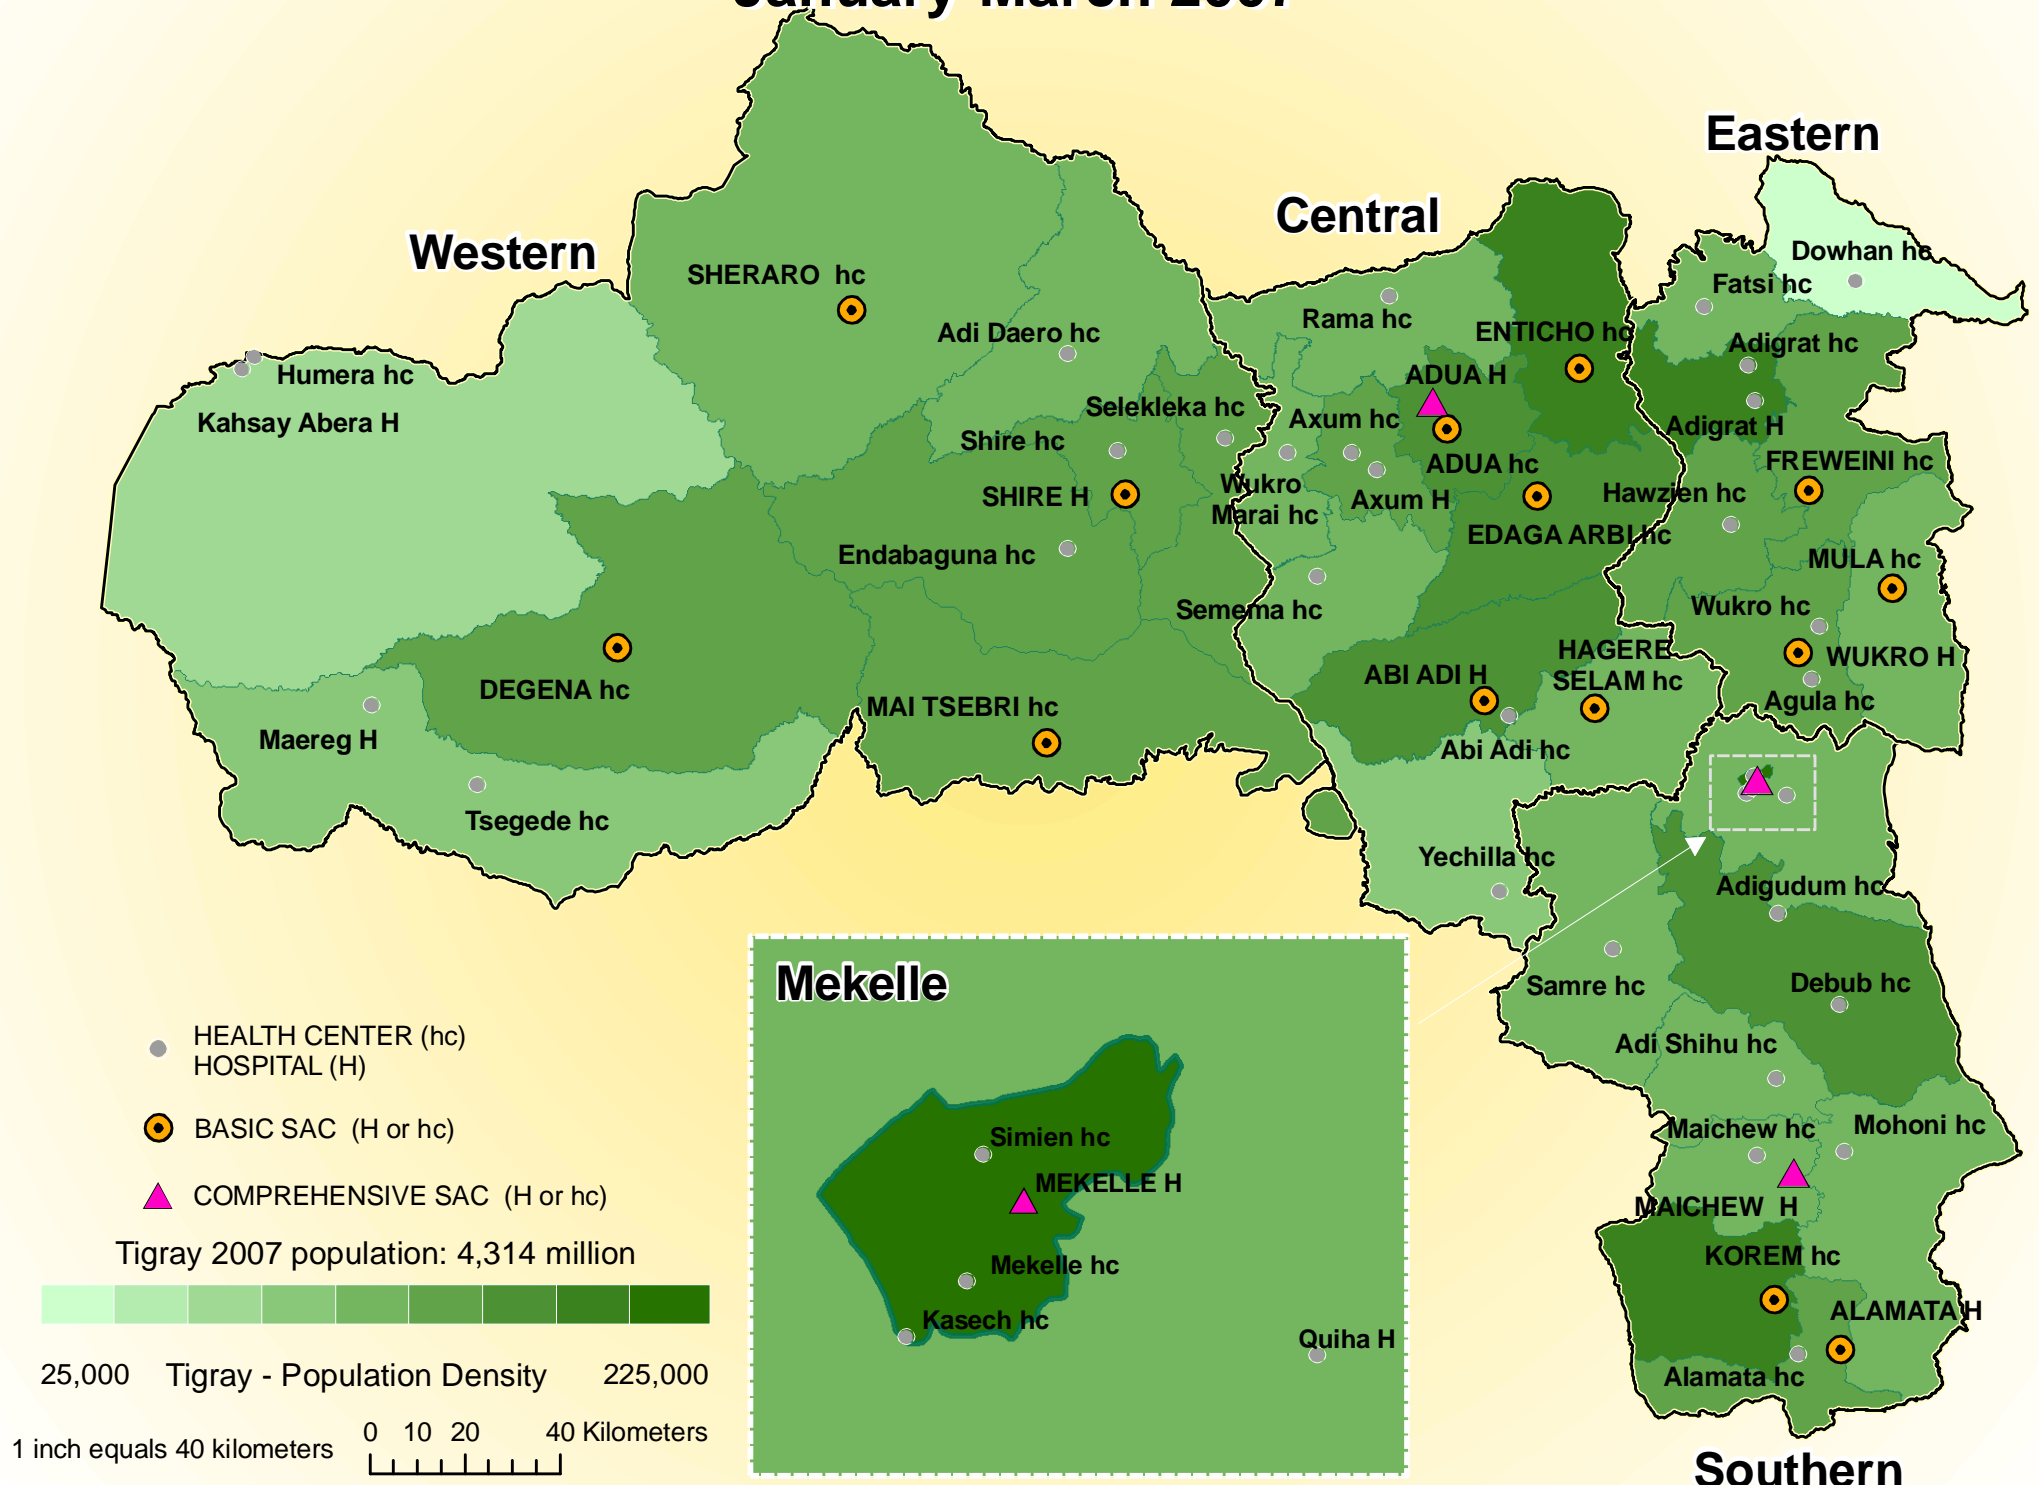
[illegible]

Western

Central

Eastern

Southern

SHERARO hc
Adi Daero hc
Humera hc
Kahsay Abera H
Selekleka hc
Shire hc
SHIRE H
Endabaguna hc
DEGENA hc
Maereg H
Tsegede hc
MAI TSEBRI hc
Semema hc
Wukro Marai hc
Rama hc
ENTICHO hc
ADUA H
Axum hc
ADUA hc
Axum H
EDAGA ARBI hc
Hawzien hc
ABI ADI H
Abi Adi hc
HAGERE SELAM hc
Yechilla hc
Dowhan hc
Fatsi hc
Adigrat hc
Adigrat H
FREWEINI hc
MULA hc
Wukro hc
WUKRO H
Agula hc
Adigudum hc
Samre hc
Debub hc
Adi Shihu hc
Maichew hc
Mohoni hc
MAICHEW H
KOREM hc
ALAMATA H
Alamata hc

Mekelle
Simien hc
MEKELLE H
Mekelle hc
Kasech hc
Quiha H

HEALTH CENTER (hc)
HOSPITAL (H)
BASIC SAC (H or hc)
COMPREHENSIVE SAC (H or hc)

Tigray 2007 population: 4,314 million

25,000 Tigray - Population Density 225,000

1 inch equals 40 kilometers
0 10 20 40 Kilometers